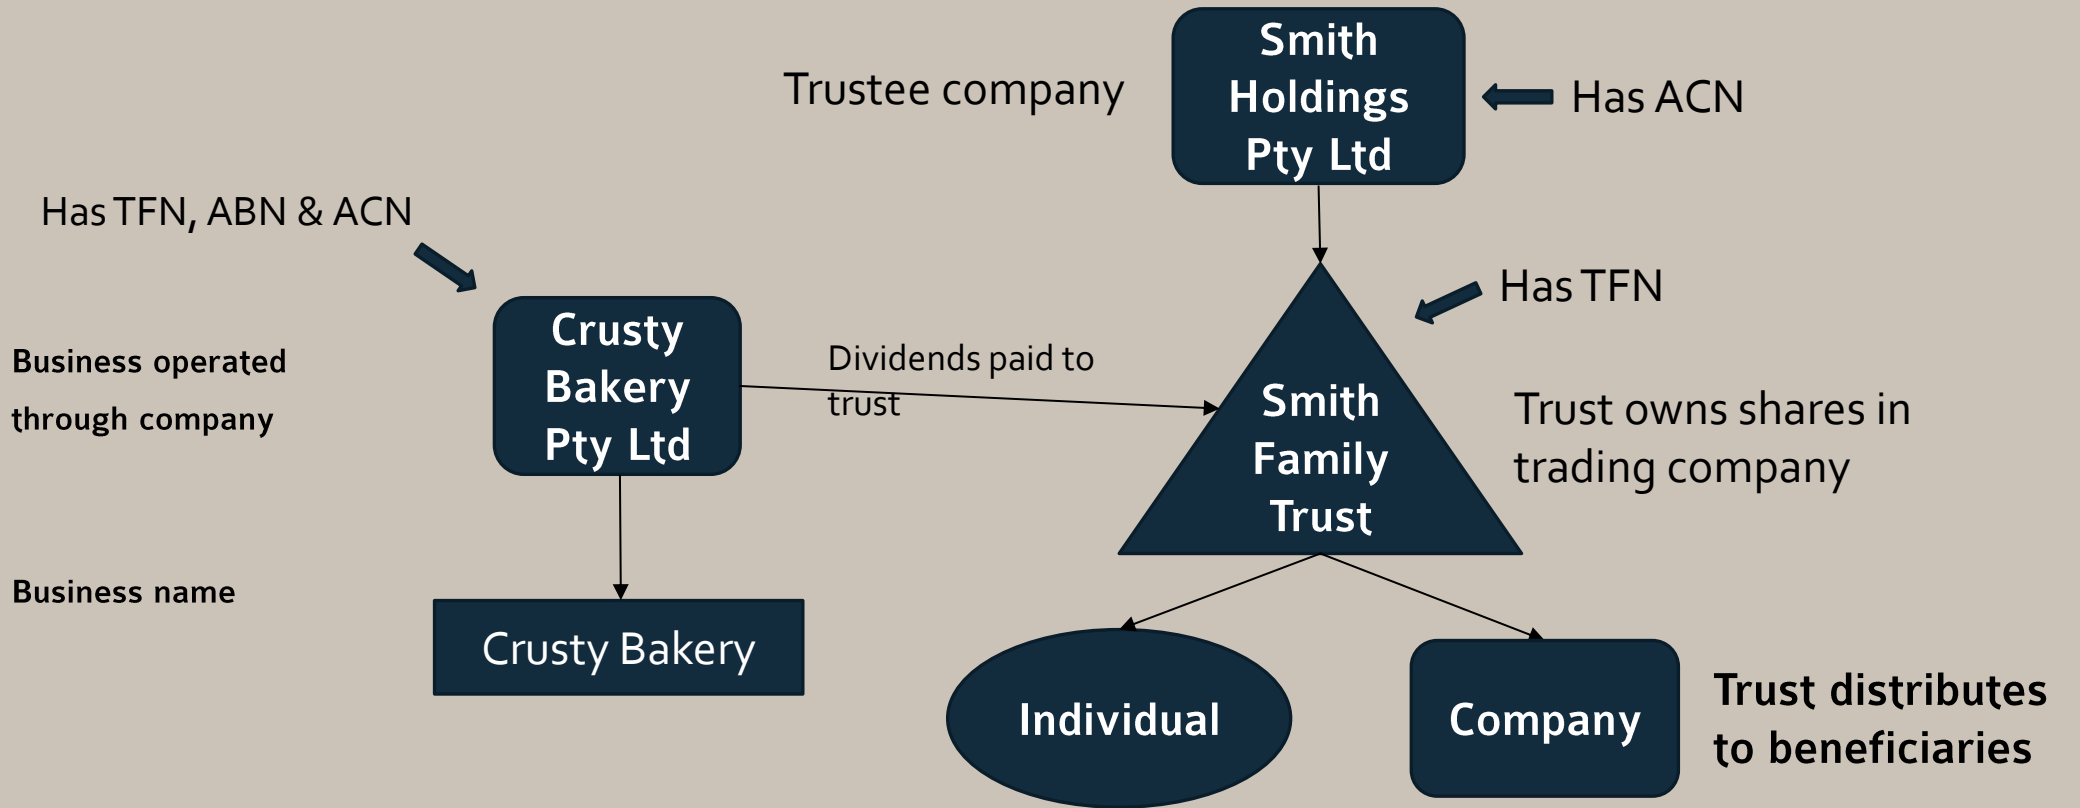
Trustee company

Smith Holdings Pty Ltd

Has ACN

Has TFN, ABN & ACN

Has TFN

Business operated through company

Crusty Bakery Pty Ltd

Dividends paid to trust

Smith Family Trust

Trust owns shares in trading company

Business name

Crusty Bakery

Individual

Company

Trust distributes to beneficiaries